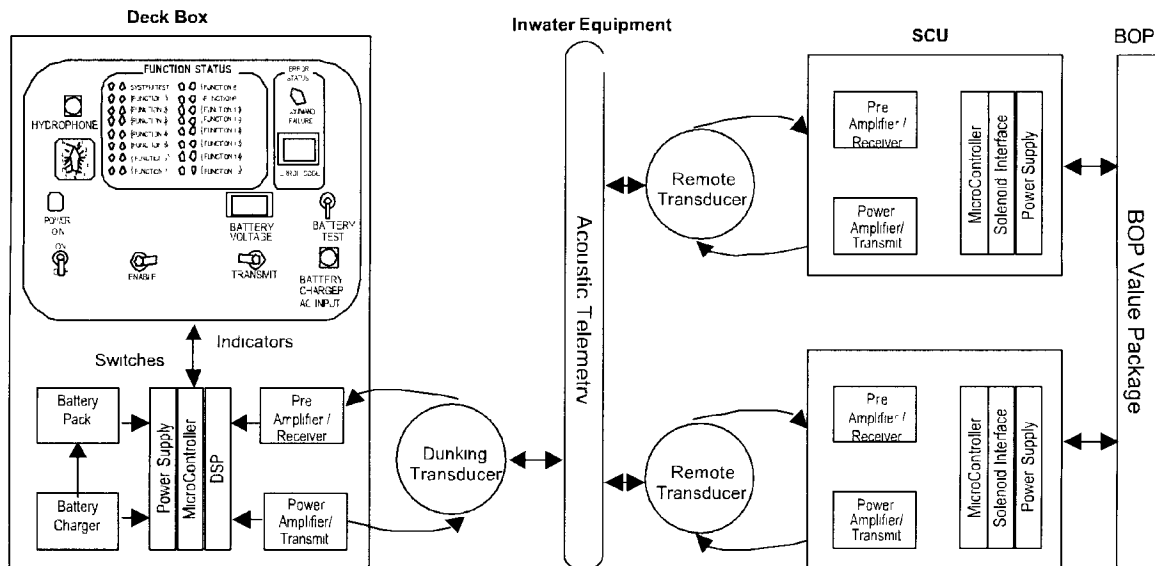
Deck Box

Inwater Equipment

SCU

BOP

FUNCTION STATUS

ERROR STATUS

HYDROPHONE

SYSTEM TEST
FUNCTION 1
FUNCTION 2
FUNCTION 3
FUNCTION 4
FUNCTION 5
FUNCTION 6
FUNCTION 7

FUNCTION 8
FUNCTION 9
FUNCTION 10
FUNCTION 11
FUNCTION 12
FUNCTION 13
FUNCTION 14
FUNCTION 15

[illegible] FAILURE

ERROR CODE

POWER ON

ON

BATTERY VOLTAGE

BATTERY TEST

ENABLE

TRANSMIT

BATTERY CHARGER AC INPUT

Indicators

Switches

Battery Pack

Battery Charger

Power Supply

MicroController

DSP

Pre Amplifier / Receiver

Power Amplifier/ Transmit

Dunking Transducer

Acoustic Telemetry

Remote Transducer

Pre Amplifier / Receiver

Power Amplifier/ Transmit

MicroController

Solenoid Interface

Power Supply

Remote Transducer

Pre Amplifier / Receiver

Power Amplifier/ Transmit

MicroController

Solenoid Interface

Power Supply

BOP Value Package